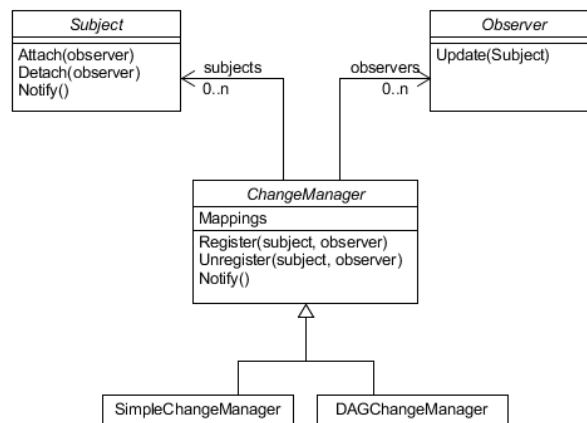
Subject
Attach(observer)
Detach(observer)
Notify()

subjects
0..n

observers
0..n

Observer
Update(Subject)

ChangeManager
Mappings
Register(subject, observer)
Unregister(subject, observer)
Notify()

SimpleChangeManager

DAGChangeManager